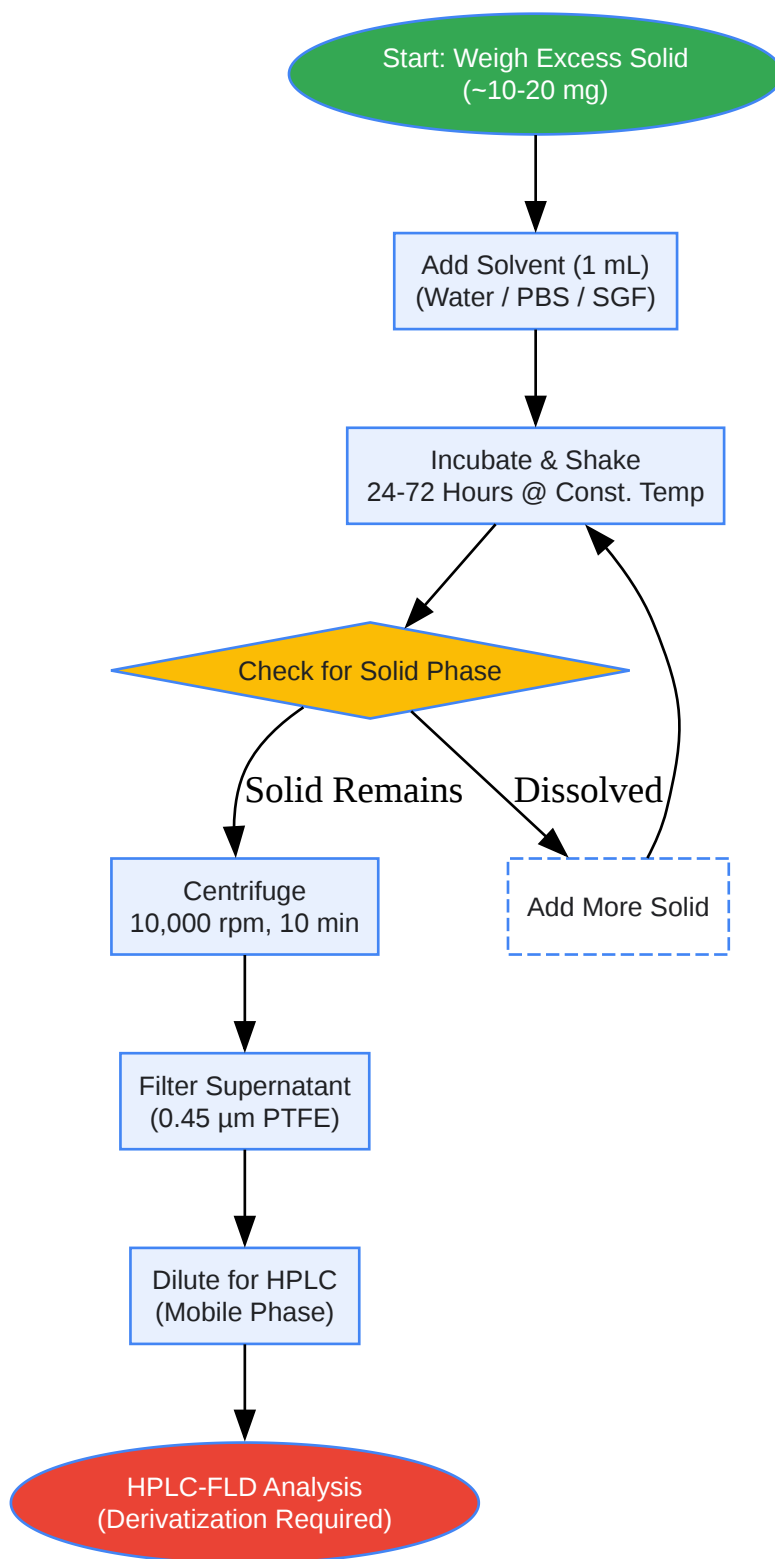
Start: Weigh Excess Solid (~10-20 mg)

Add Solvent (1 mL) (Water / PBS / SGF)

Incubate & Shake 24-72 Hours @ Const. Temp

Check for Solid Phase

Solid Remains

Dissolved

Centrifuge 10,000 rpm, 10 min

Add More Solid

Filter Supernatant (0.45 µm PTFE)

Dilute for HPLC (Mobile Phase)

HPLC-FLD Analysis (Derivatization Required)